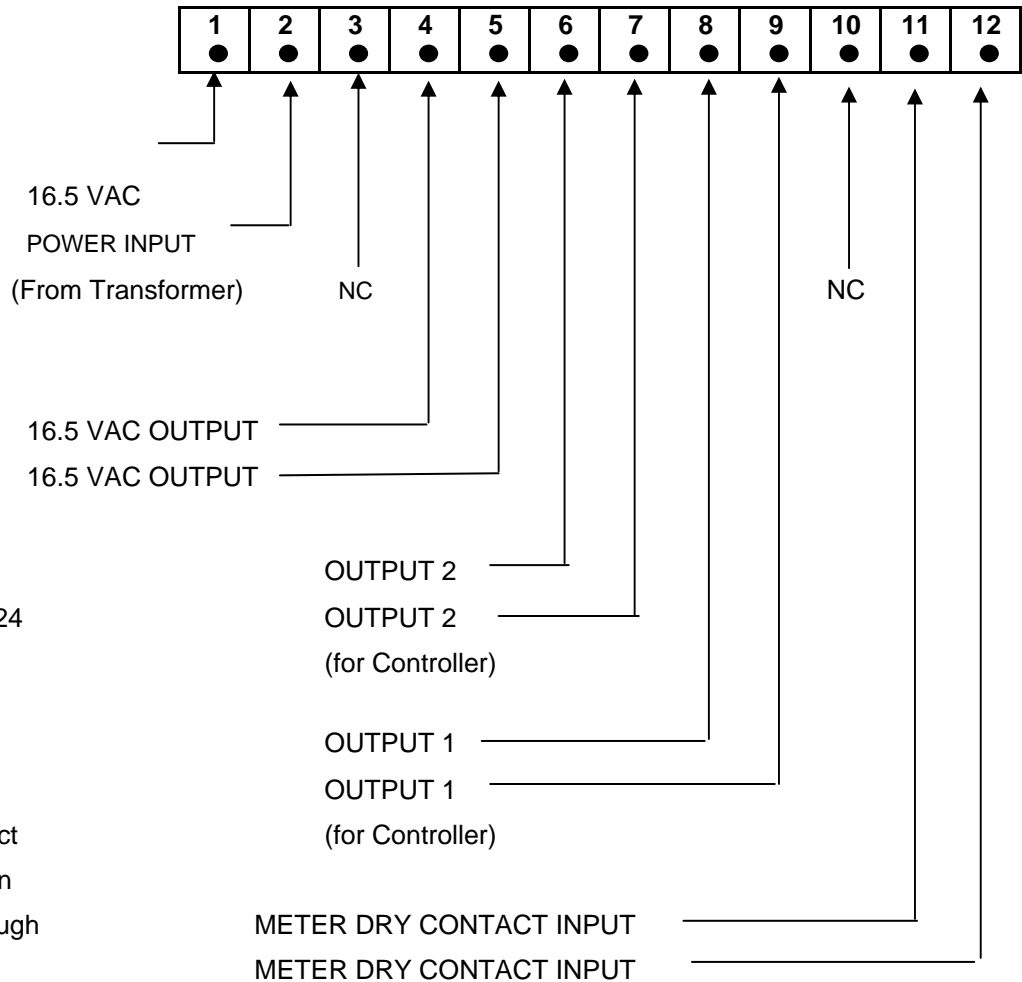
| 1 | 2 | 3 | 4 | 5 | 6 | 7 | 8 | 9 | 10 | 11 | 12 |
|---|---|---|---|---|---|---|---|---|---|---|---|
| ● | ● | ● | ● | ● | ● | ● | ● | ● | ● | ● | ● |

16.5 VAC
POWER INPUT
(From Transformer)

NC

NC

16.5 VAC OUTPUT
16.5 VAC OUTPUT

OUTPUT 2
OUTPUT 2
(for Controller)

24

OUTPUT 1
OUTPUT 1
(for Controller)

ct
n
ugh

METER DRY CONTACT INPUT
METER DRY CONTACT INPUT